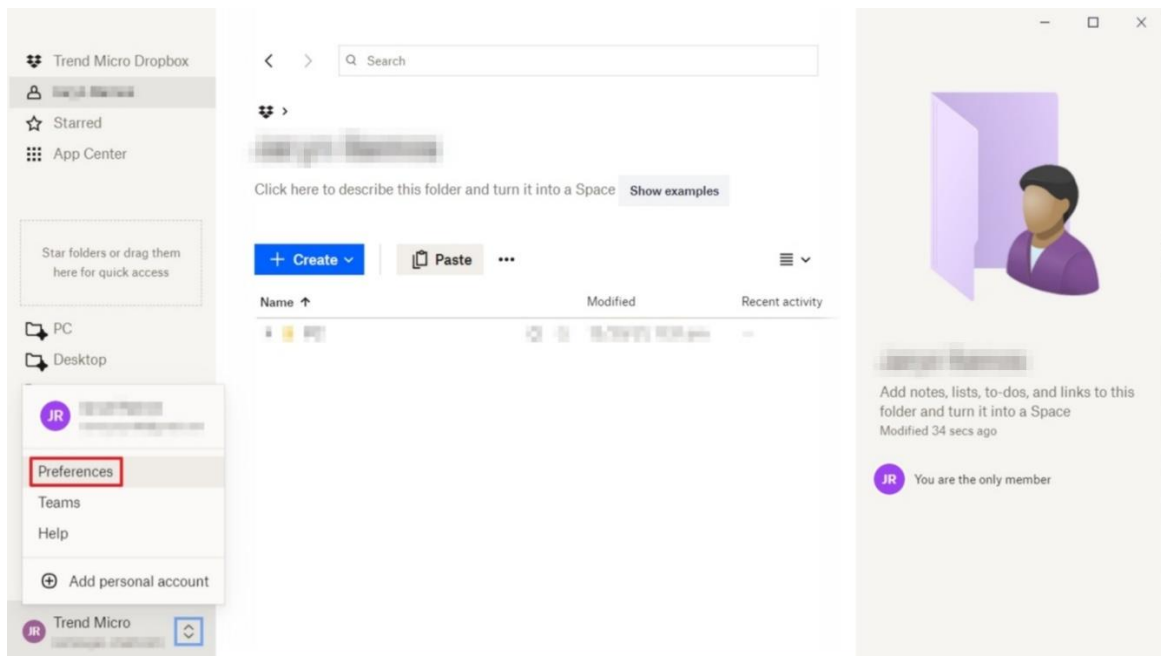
Trend Micro Dropbox
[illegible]
Starred
App Center

Star folders or drag them here for quick access

PC
Desktop

JR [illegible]

Preferences
Teams
Help

Add personal account

JR Trend Micro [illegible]

Search

>

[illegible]

Click here to describe this folder and turn it into a Space
Show examples

+ Create
Paste
•••

| Name ↑ | Modified | Recent activity |
|---|---|---|
| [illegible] | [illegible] | — |

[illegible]

Add notes, lists, to-dos, and links to this folder and turn it into a Space
Modified 34 secs ago

JR You are the only member